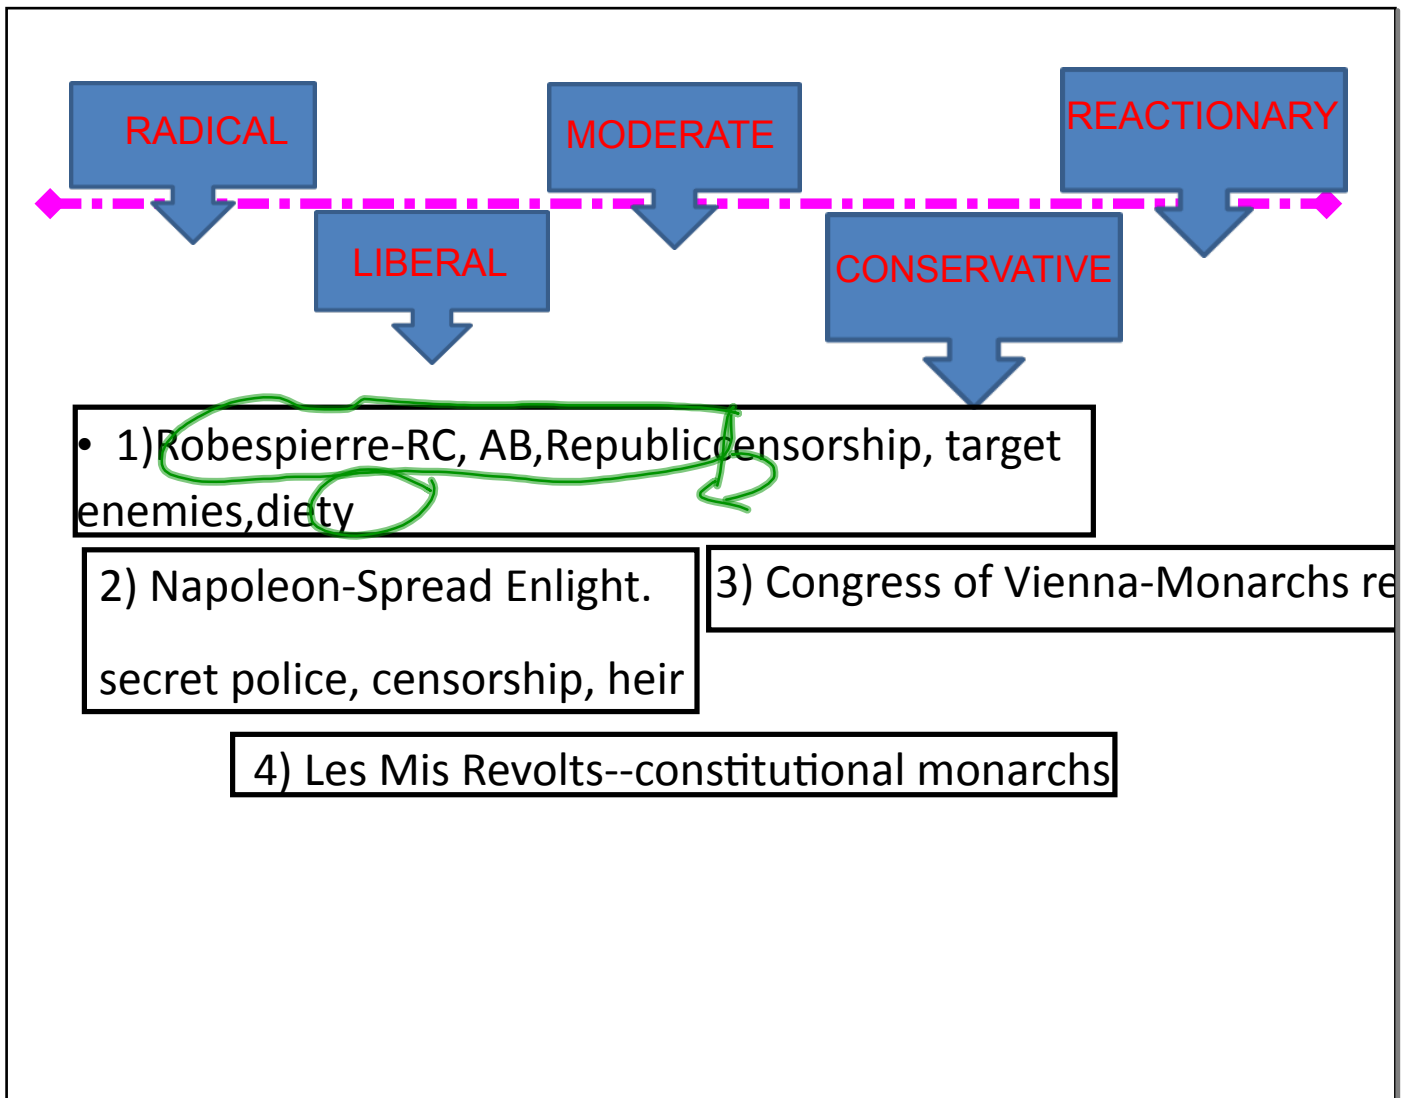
RADICAL

MODERATE

REACTIONARY

LIBERAL

CONSERVATIVE

• 1)Robespierre-RC, AB,Republiccensorship, target enemies,diety

2) Napoleon-Spread Enlight.

secret police, censorship, heir

3) Congress of Vienna-Monarchs re

4) Les Mis Revolts--constitutional monarchs